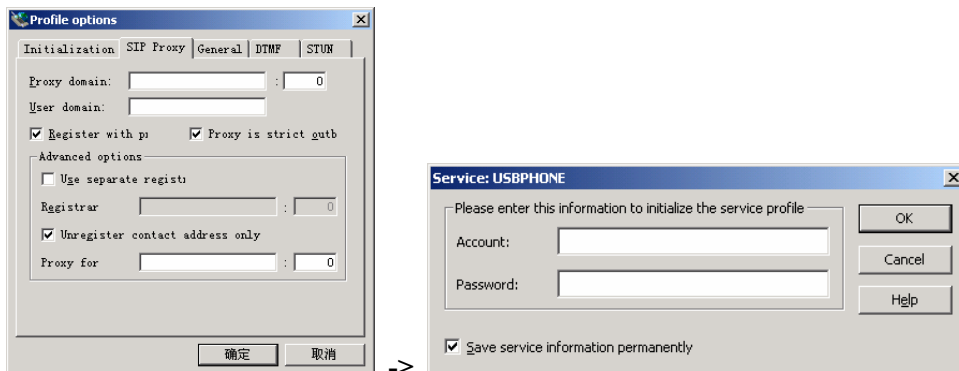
Profile options

Initialization | SIP Proxy | General | DTMF | STUN

Proxy domain: : 0
User domain:
Register with p Proxy is strict outb
Advanced options
Use separate regist
Registrar : 0
Unregister contact address only
Proxy for : 0

确定 取消

->

Service: USBPHONE

Please enter this information to initialize the service profile
Account:
Password:

OK
Cancel
Help

Save service information permanently